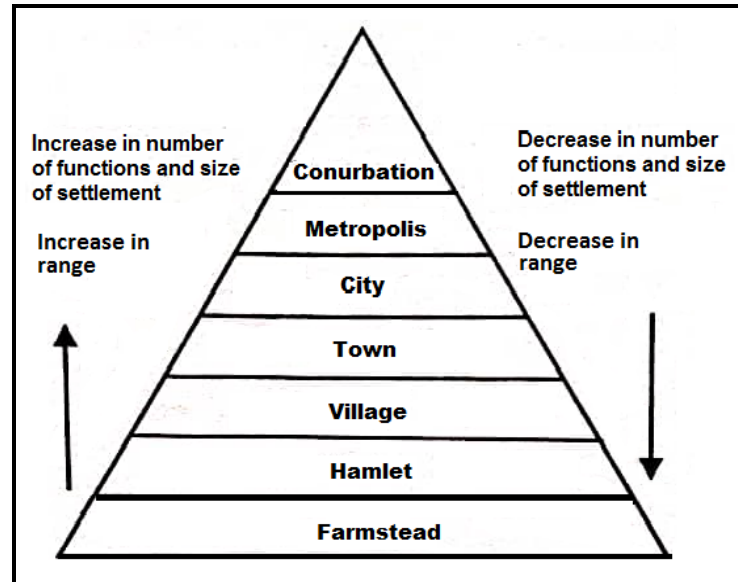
Increase in number of functions and size of settlement

Increase in range

Conurbation

Metropolis

City

Town

Village

Hamlet

Farmstead

Decrease in number of functions and size of settlement

Decrease in range